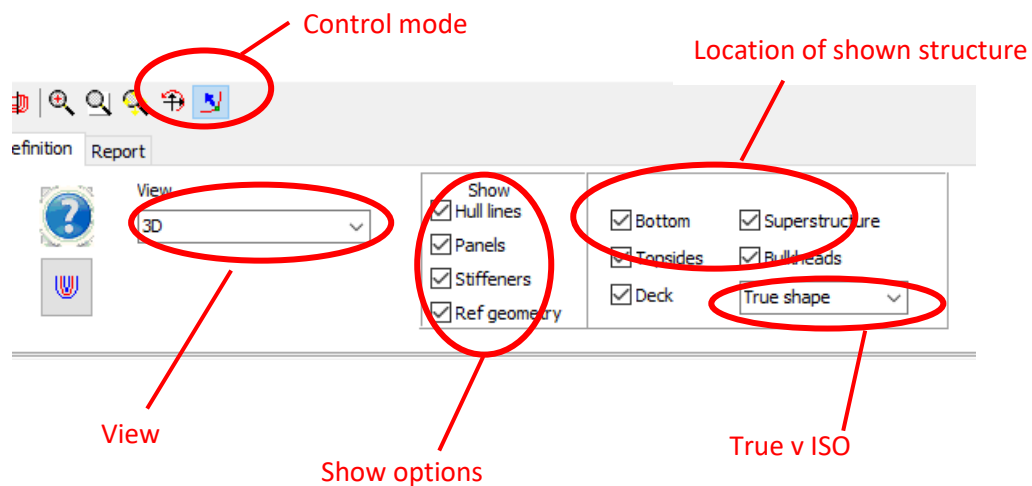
Control mode

Location of shown structure

efinition Report

View

3D

Show

Hull lines

Panels

Stiffeners

Ref geometry

Bottom

Superstructure

Topsides

Bulkheads

Deck

True shape

View

Show options

True v ISO